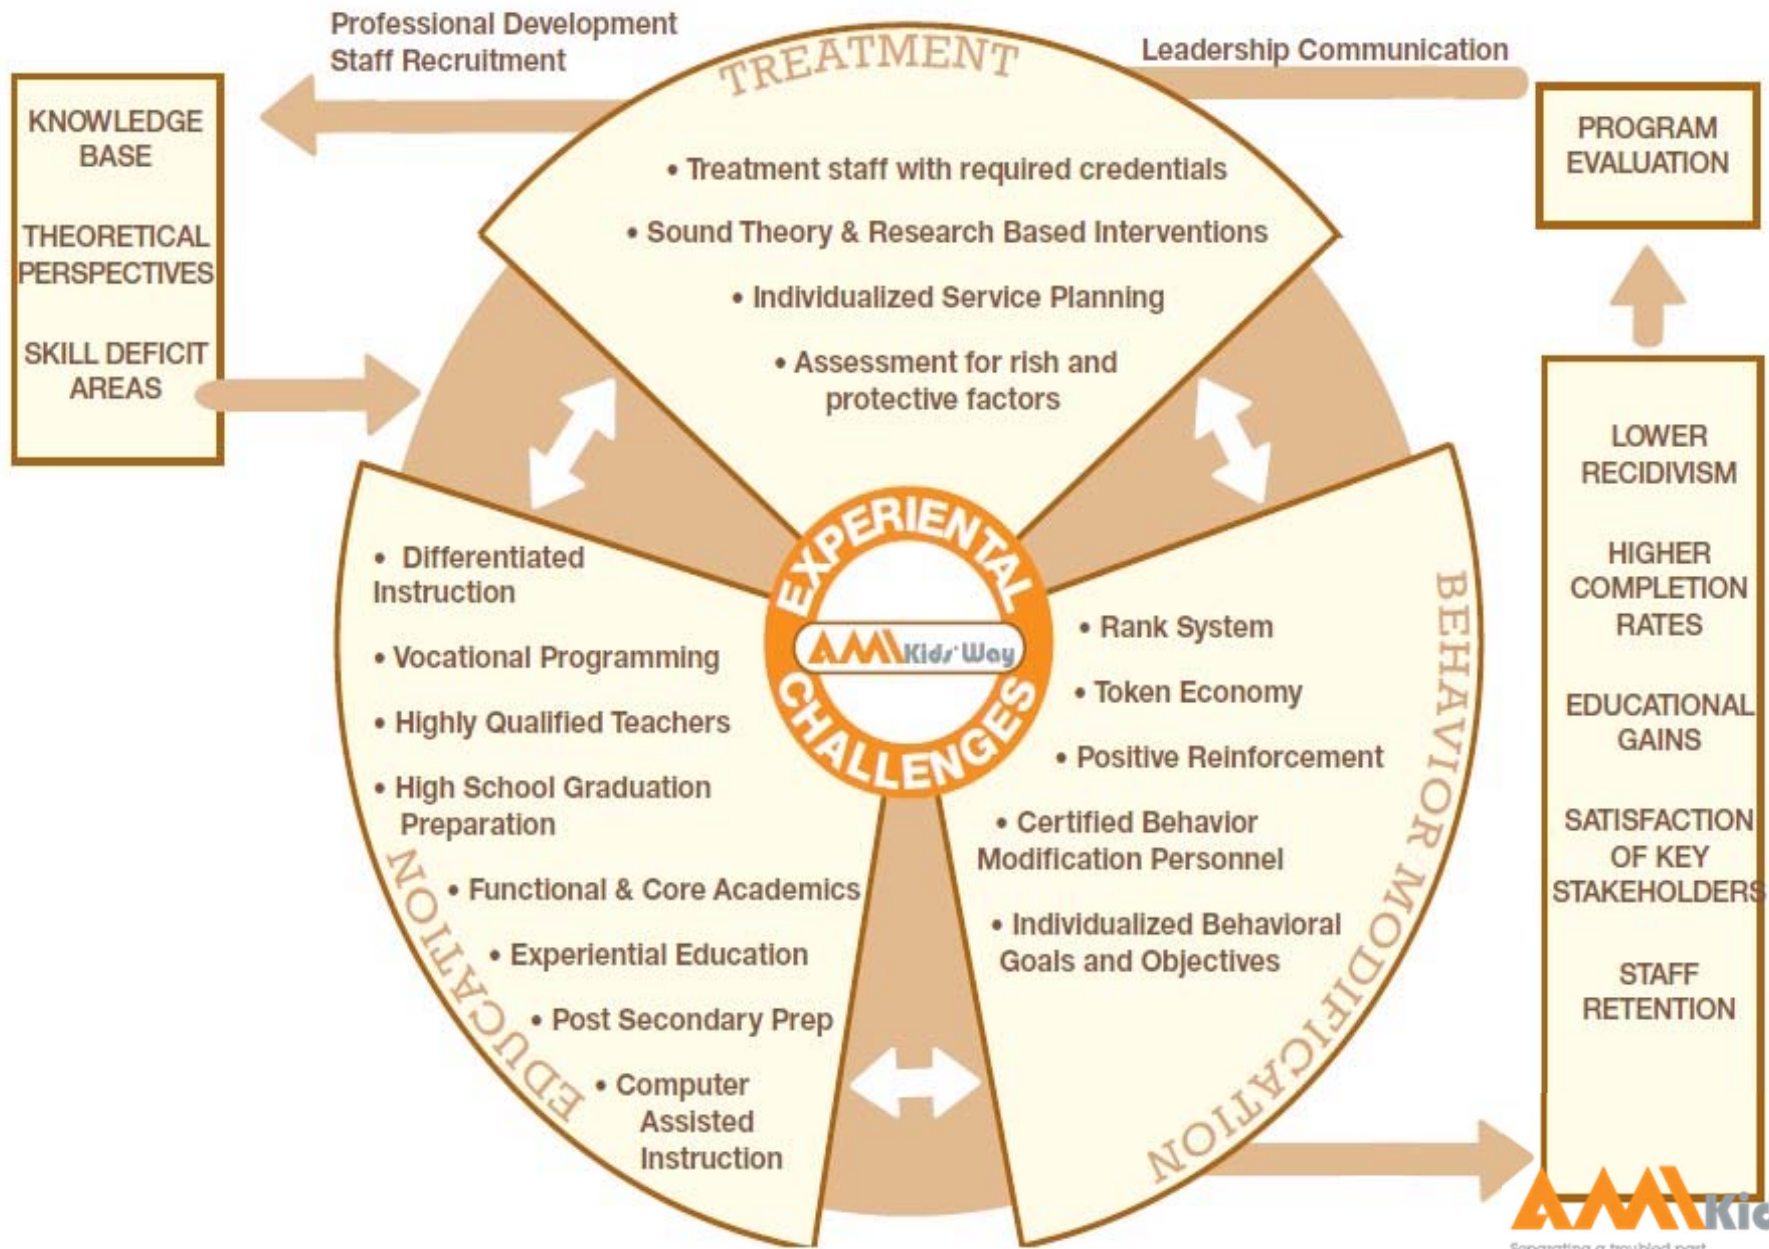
Professional Development
Staff Recruitment

Leadership Communication

KNOWLEDGE BASE

THEORETICAL PERSPECTIVES

SKILL DEFICIT AREAS

TREATMENT

• Treatment staff with required credentials

• Sound Theory & Research Based Interventions

• Individualized Service Planning

• Assessment for rish and protective factors

PROGRAM EVALUATION

EXPERIENTIAL CHALLENGES

AMIKids' Way

EDUCATION

• Differentiated Instruction

• Vocational Programming

• Highly Qualified Teachers

• High School Graduation Preparation

• Functional & Core Academics

• Experiential Education

• Post Secondary Prep

• Computer Assisted Instruction

BEHAVIOR MODIFICATION

• Rank System

• Token Economy

• Positive Reinforcement

• Certified Behavior Modification Personnel

• Individualized Behavioral Goals and Objectives

LOWER RECIDIVISM

HIGHER COMPLETION RATES

EDUCATIONAL GAINS

SATISFACTION OF KEY STAKEHOLDERS

STAFF RETENTION

AMIKi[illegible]

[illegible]